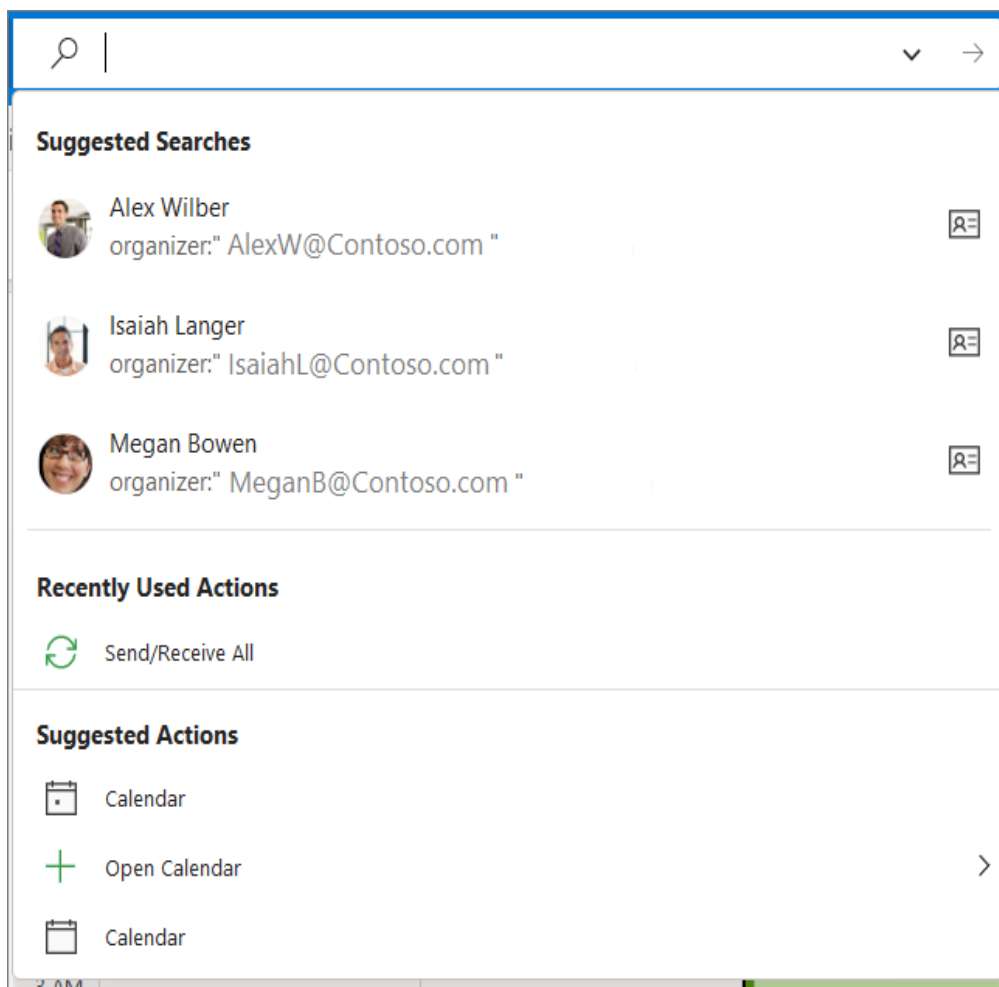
Suggested Searches

Alex Wilber
organizer:" AlexW@Contoso.com "

Isaiah Langer
organizer:" IsaiahL@Contoso.com "

Megan Bowen
organizer:" MeganB@Contoso.com "

Recently Used Actions

Send/Receive All

Suggested Actions

Calendar

Open Calendar

Calendar

3 AM